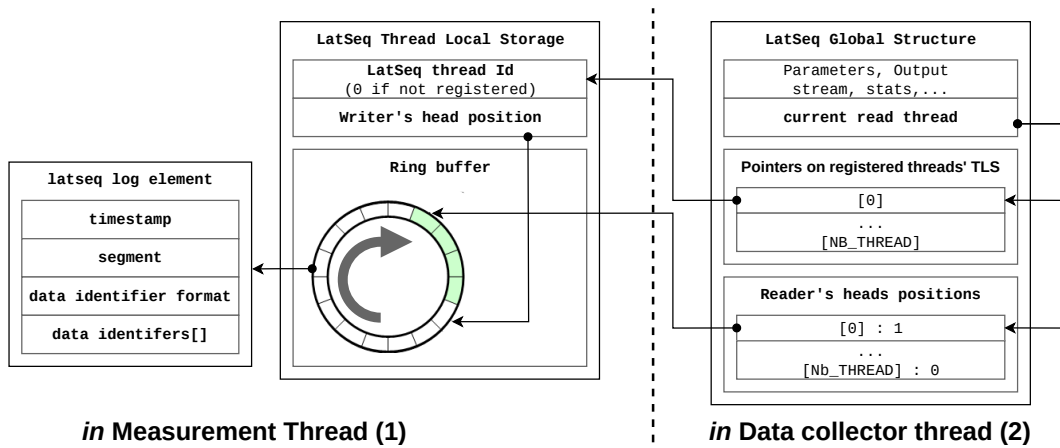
latseq log element

timestamp

segment

data identifier format

data identifers[]

LatSeq Thread Local Storage

LatSeq thread Id
(0 if not registered)

Writer's head position

Ring buffer

*in* Measurement Thread (1)

LatSeq Global Structure

Parameters, Output stream, stats,...

current read thread

Pointers on registered threads' TLS

[0]
...
[NB_THREAD]

Reader's heads positions

[0] : 1
...
[Nb_THREAD] : 0

*in* Data collector thread (2)